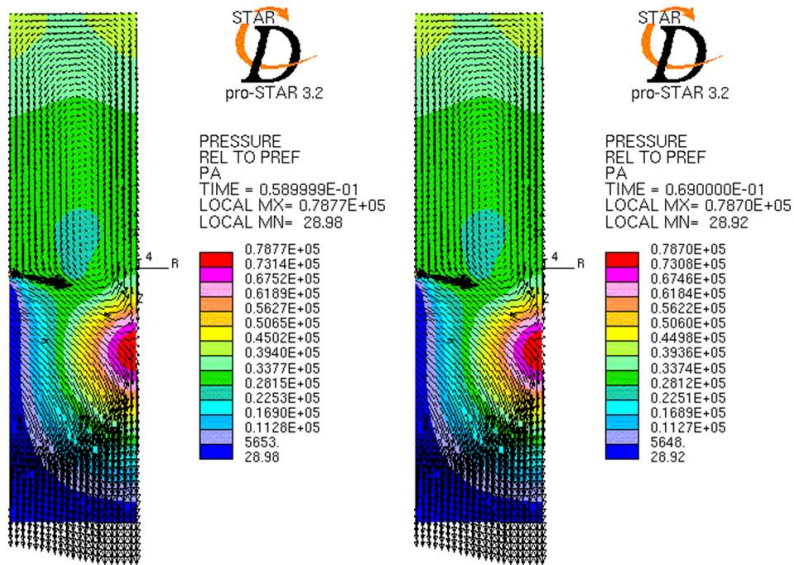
STAR
D
pro-STAR 3.2

PRESSURE
REL TO PREF
PA
TIME = 0.589999E-01
LOCAL MX= 0.7877E+05
LOCAL MN= 28.98

4
R
Z

0.7877E+05
0.7314E+05
0.6752E+05
0.6189E+05
0.5627E+05
0.5065E+05
0.4502E+05
0.3940E+05
0.3377E+05
0.2815E+05
0.2253E+05
0.1690E+05
0.1128E+05
5653.
28.98

STAR
D
pro-STAR 3.2

PRESSURE
REL TO PREF
PA
TIME = 0.690000E-01
LOCAL MX= 0.7870E+05
LOCAL MN= 28.92

4
R
Z

0.7870E+05
0.7308E+05
0.6746E+05
0.6184E+05
0.5622E+05
0.5060E+05
0.4498E+05
0.3936E+05
0.3374E+05
0.2812E+05
0.2251E+05
0.1689E+05
0.1127E+05
5648.
28.92